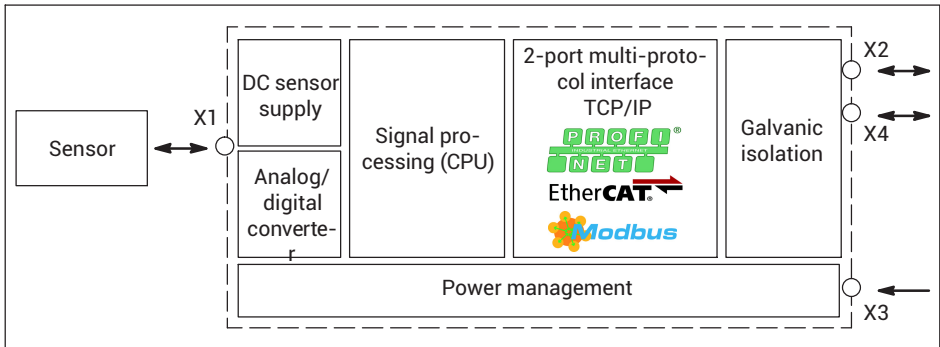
Sensor

X1

DC sensor supply

Analog/ digital converter

Signal processing (CPU)

2-port multi-protocol interface TCP/IP

PROFI NET ®

INDUSTRIAL ETHERNET

EtherCAT

Modbus

Galvanic isolation

X2

X4

Power management

X3